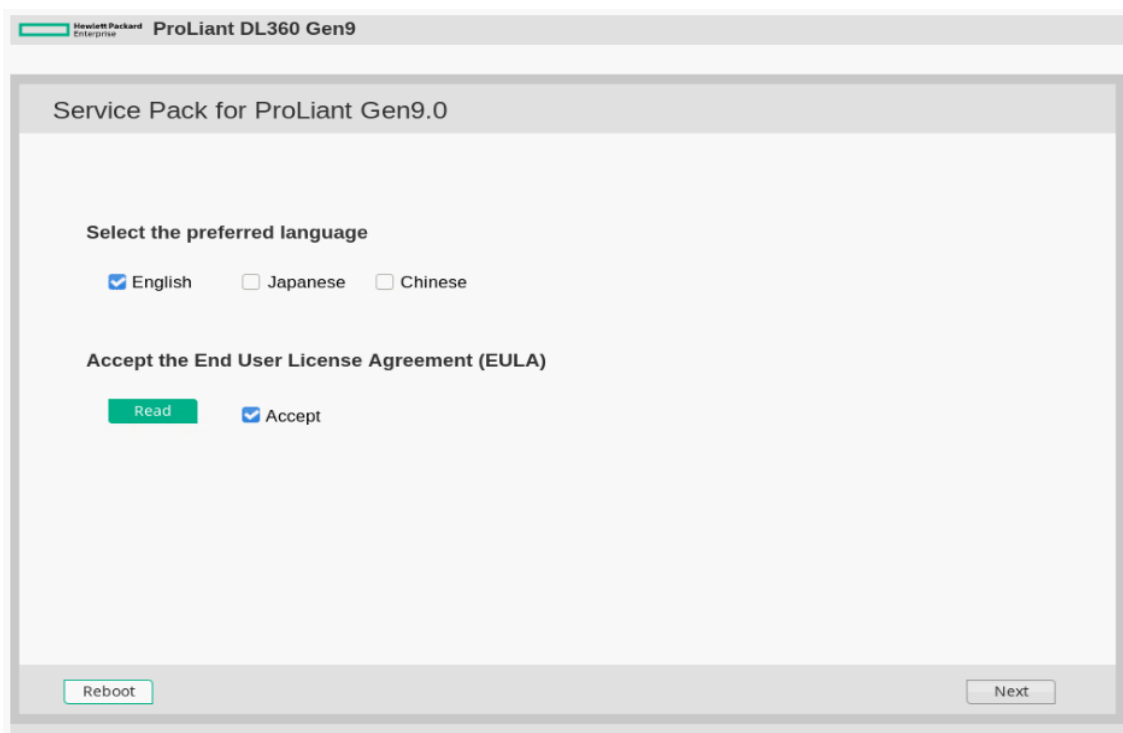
Hewlett Packard Enterprise ProLiant DL360 Gen9

Service Pack for ProLiant Gen9.0

Select the preferred language

English Japanese Chinese

Accept the End User License Agreement (EULA)

Read Accept

Reboot Next